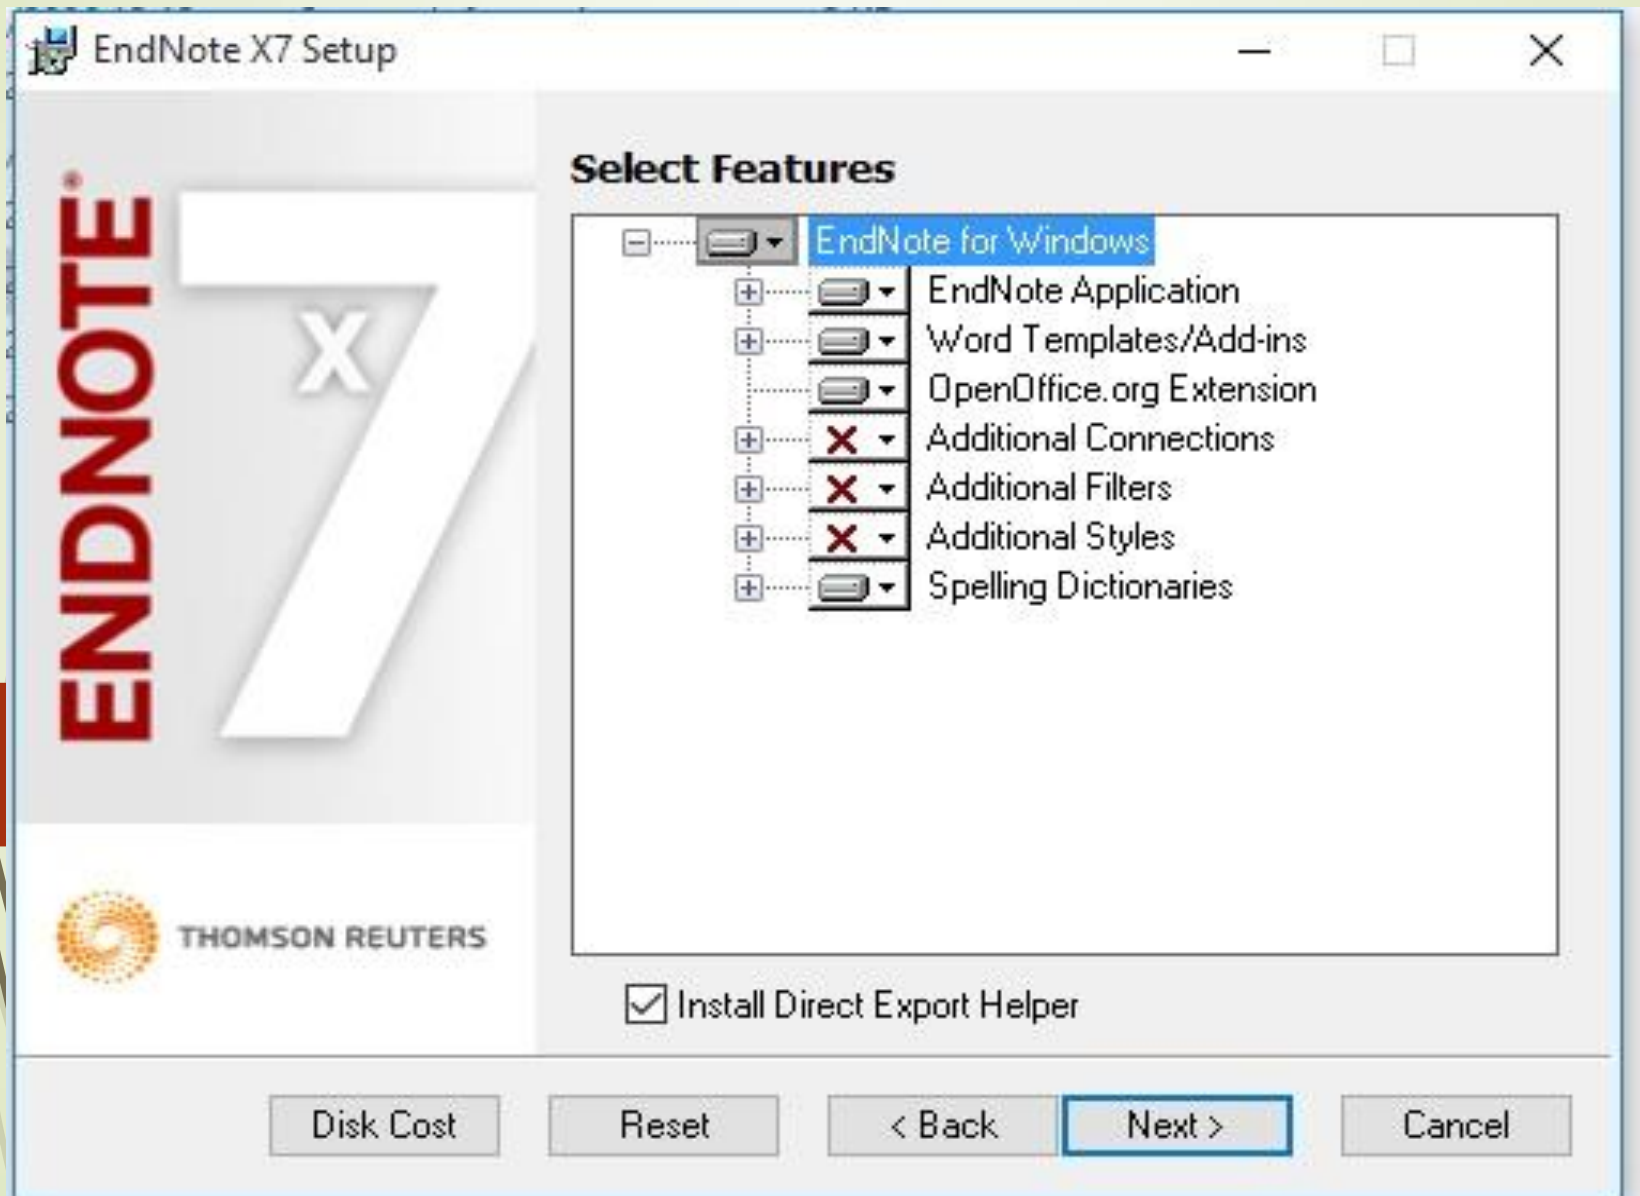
EndNote X7 Setup

ENDNOTE®
X7

THOMSON REUTERS

Select Features

EndNote for Windows
EndNote Application
Word Templates/Add-ins
OpenOffice.org Extension
Additional Connections
Additional Filters
Additional Styles
Spelling Dictionaries

Install Direct Export Helper

Disk Cost
Reset
< Back
Next >
Cancel